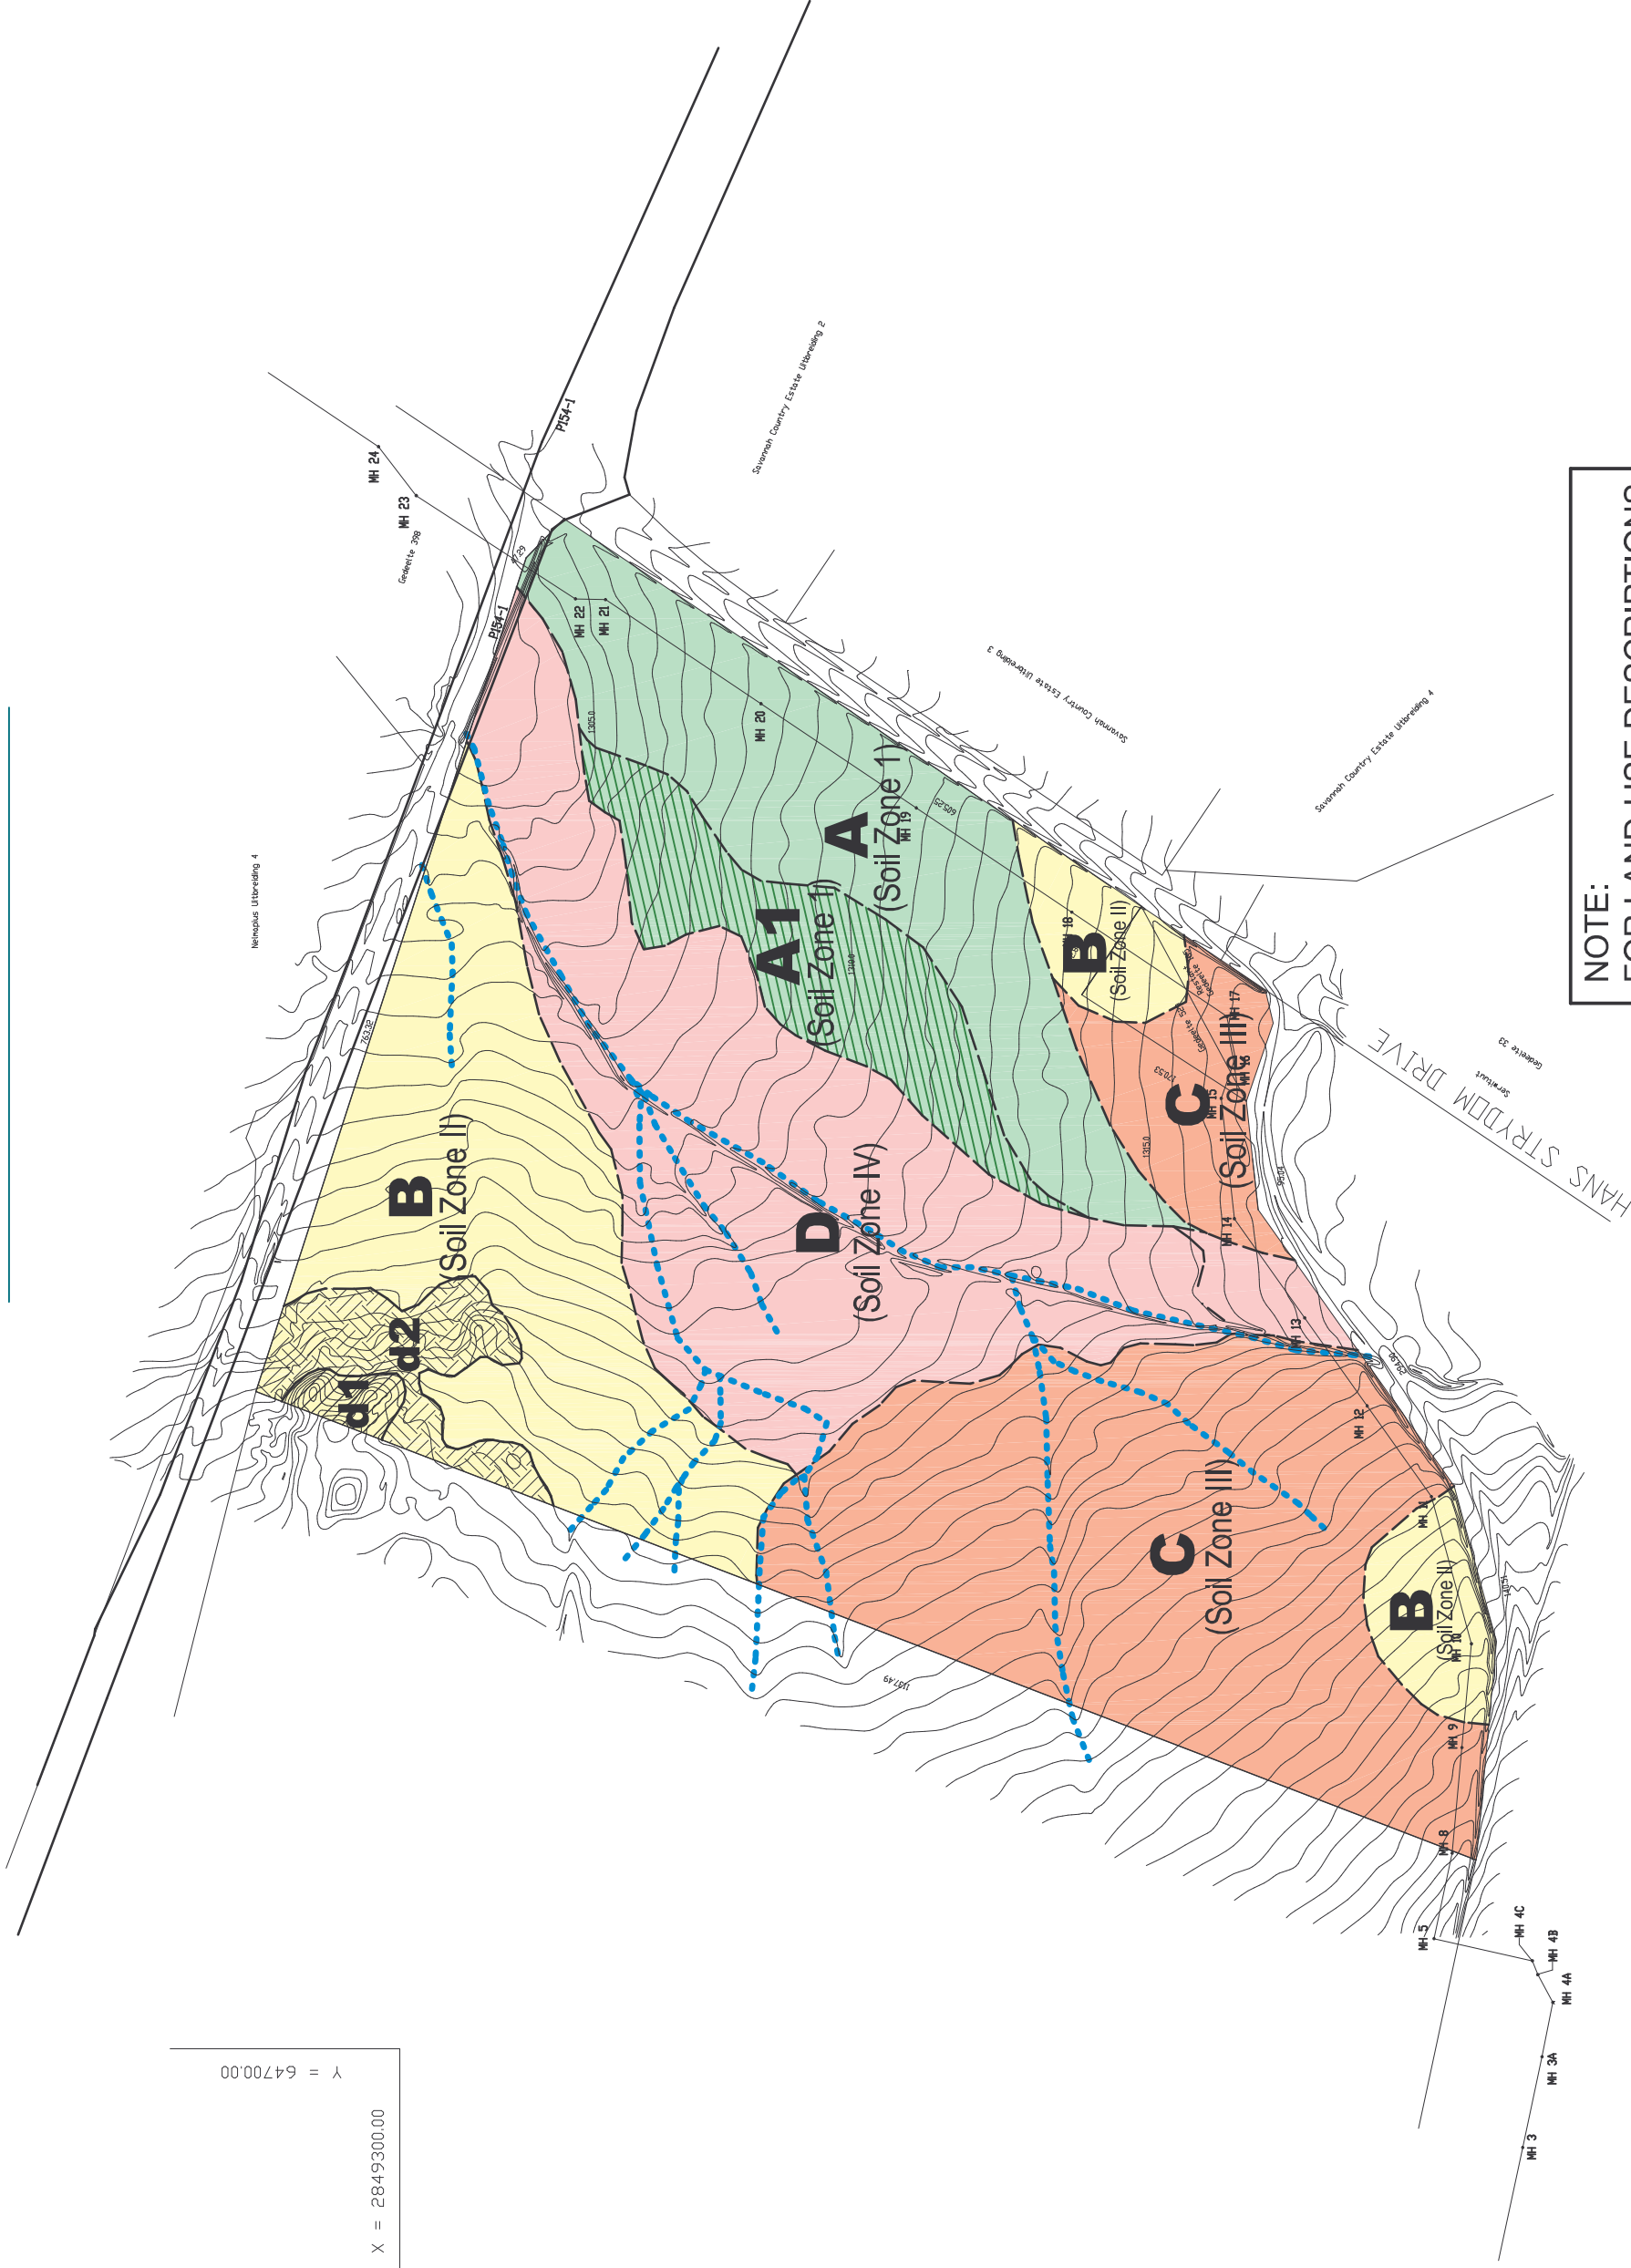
NOTE:
FOR LAND USE DESCRIPTIONS

HANS STRYDOM DRIVE

Savannah Country Estate Uitbreiding 2
Savannah Country Estate Uitbreiding 3
Savannah Country Estate Uitbreiding 4
Gedeelte 399
Gedeelte 33
Serwituut
Nelmapius Uitbreiding 4

P154-1
P154-1

MH 24
MH 23
MH 22
MH 21
MH 20
MH 19
MH 18
MH 17
MH 16
MH 15
MH 14
MH 13
MH 12
MH 11
MH 10
MH 9
MH 8
MH 5
MH 4C
MH 4B
MH 4A
MH 3A
MH 3

A
(Soil Zone 1)

A1
(Soil Zone 1)

B
(Soil Zone II)

B
(Soil Zone II)

B
(Soil Zone II)

C
(Soil Zone III)

C
(Soil Zone III)

D
(Soil Zone IV)

d1
d2

1305.0
1310.0
1315.0
763.18
1137.49

Y = 64700.00
X = 2849300.00